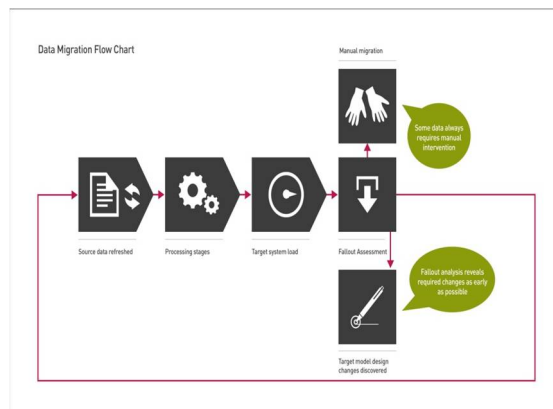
Data Migration Flow Chart

Manual migration

Some data always requires manual intervention

Source data refreshed

Processing stages

Target system load

Fallout Assessment

Fallout analysis reveals required changes as early as possible

Target model design changes discovered